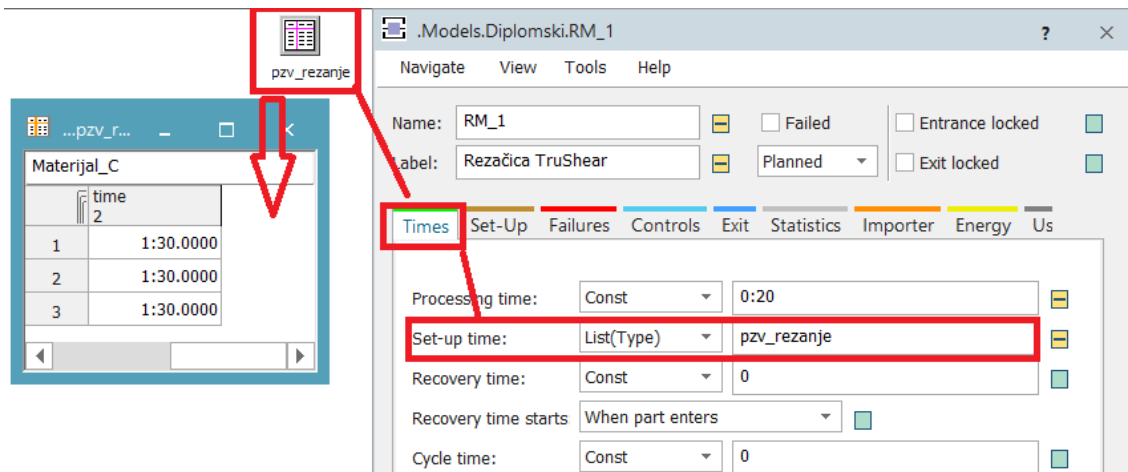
pzv_rezanje

...pzv_r...

Materijal_C

|  | time 2 |
|---|---|
| 1 | 1:30.0000 |
| 2 | 1:30.0000 |
| 3 | 1:30.0000 |

.Models.Diplomski.RM_1

?

Navigate View Tools Help

Name: RM_1

Label: Rezačica TruShear

Failed

Planned

Entrance locked

Exit locked

Times Set-Up Failures Controls Exit Statistics Importer Energy Us

Processing time: Const 0:20

Set-up time: List(Type) pzv_rezanje

Recovery time: Const 0

Recovery time starts When part enters

Cycle time: Const 0